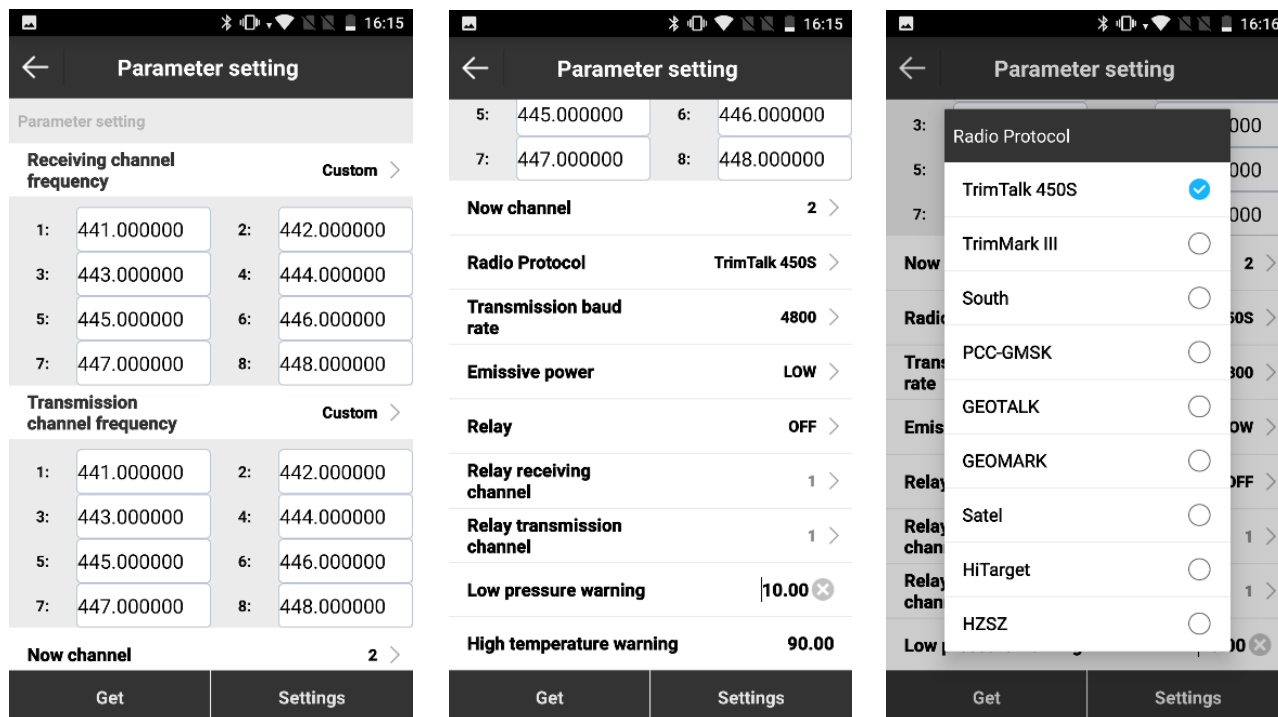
16:15

Parameter setting

Parameter setting

Receiving channel frequency Custom

| 1: | 441.000000 | 2: | 442.000000 |
|---|---|---|---|
| 3: | 443.000000 | 4: | 444.000000 |
| 5: | 445.000000 | 6: | 446.000000 |
| 7: | 447.000000 | 8: | 448.000000 |

Transmission channel frequency Custom

| 1: | 441.000000 | 2: | 442.000000 |
|---|---|---|---|
| 3: | 443.000000 | 4: | 444.000000 |
| 5: | 445.000000 | 6: | 446.000000 |
| 7: | 447.000000 | 8: | 448.000000 |

Now channel 2

Get Settings

16:15

Parameter setting

| 5: | 445.000000 | 6: | 446.000000 |
|---|---|---|---|
| 7: | 447.000000 | 8: | 448.000000 |

Now channel 2

Radio Protocol TrimTalk 450S

Transmission baud rate 4800

Emissive power LOW

Relay OFF

Relay receiving channel 1

Relay transmission channel 1

Low pressure warning 10.00

High temperature warning 90.00

Get Settings

16:16

Parameter setting

Radio Protocol

TrimTalk 450S

TrimMark III

South

PCC-GMSK

GEOTALK

GEOMARK

Satel

HiTarget

HZSZ

Get Settings